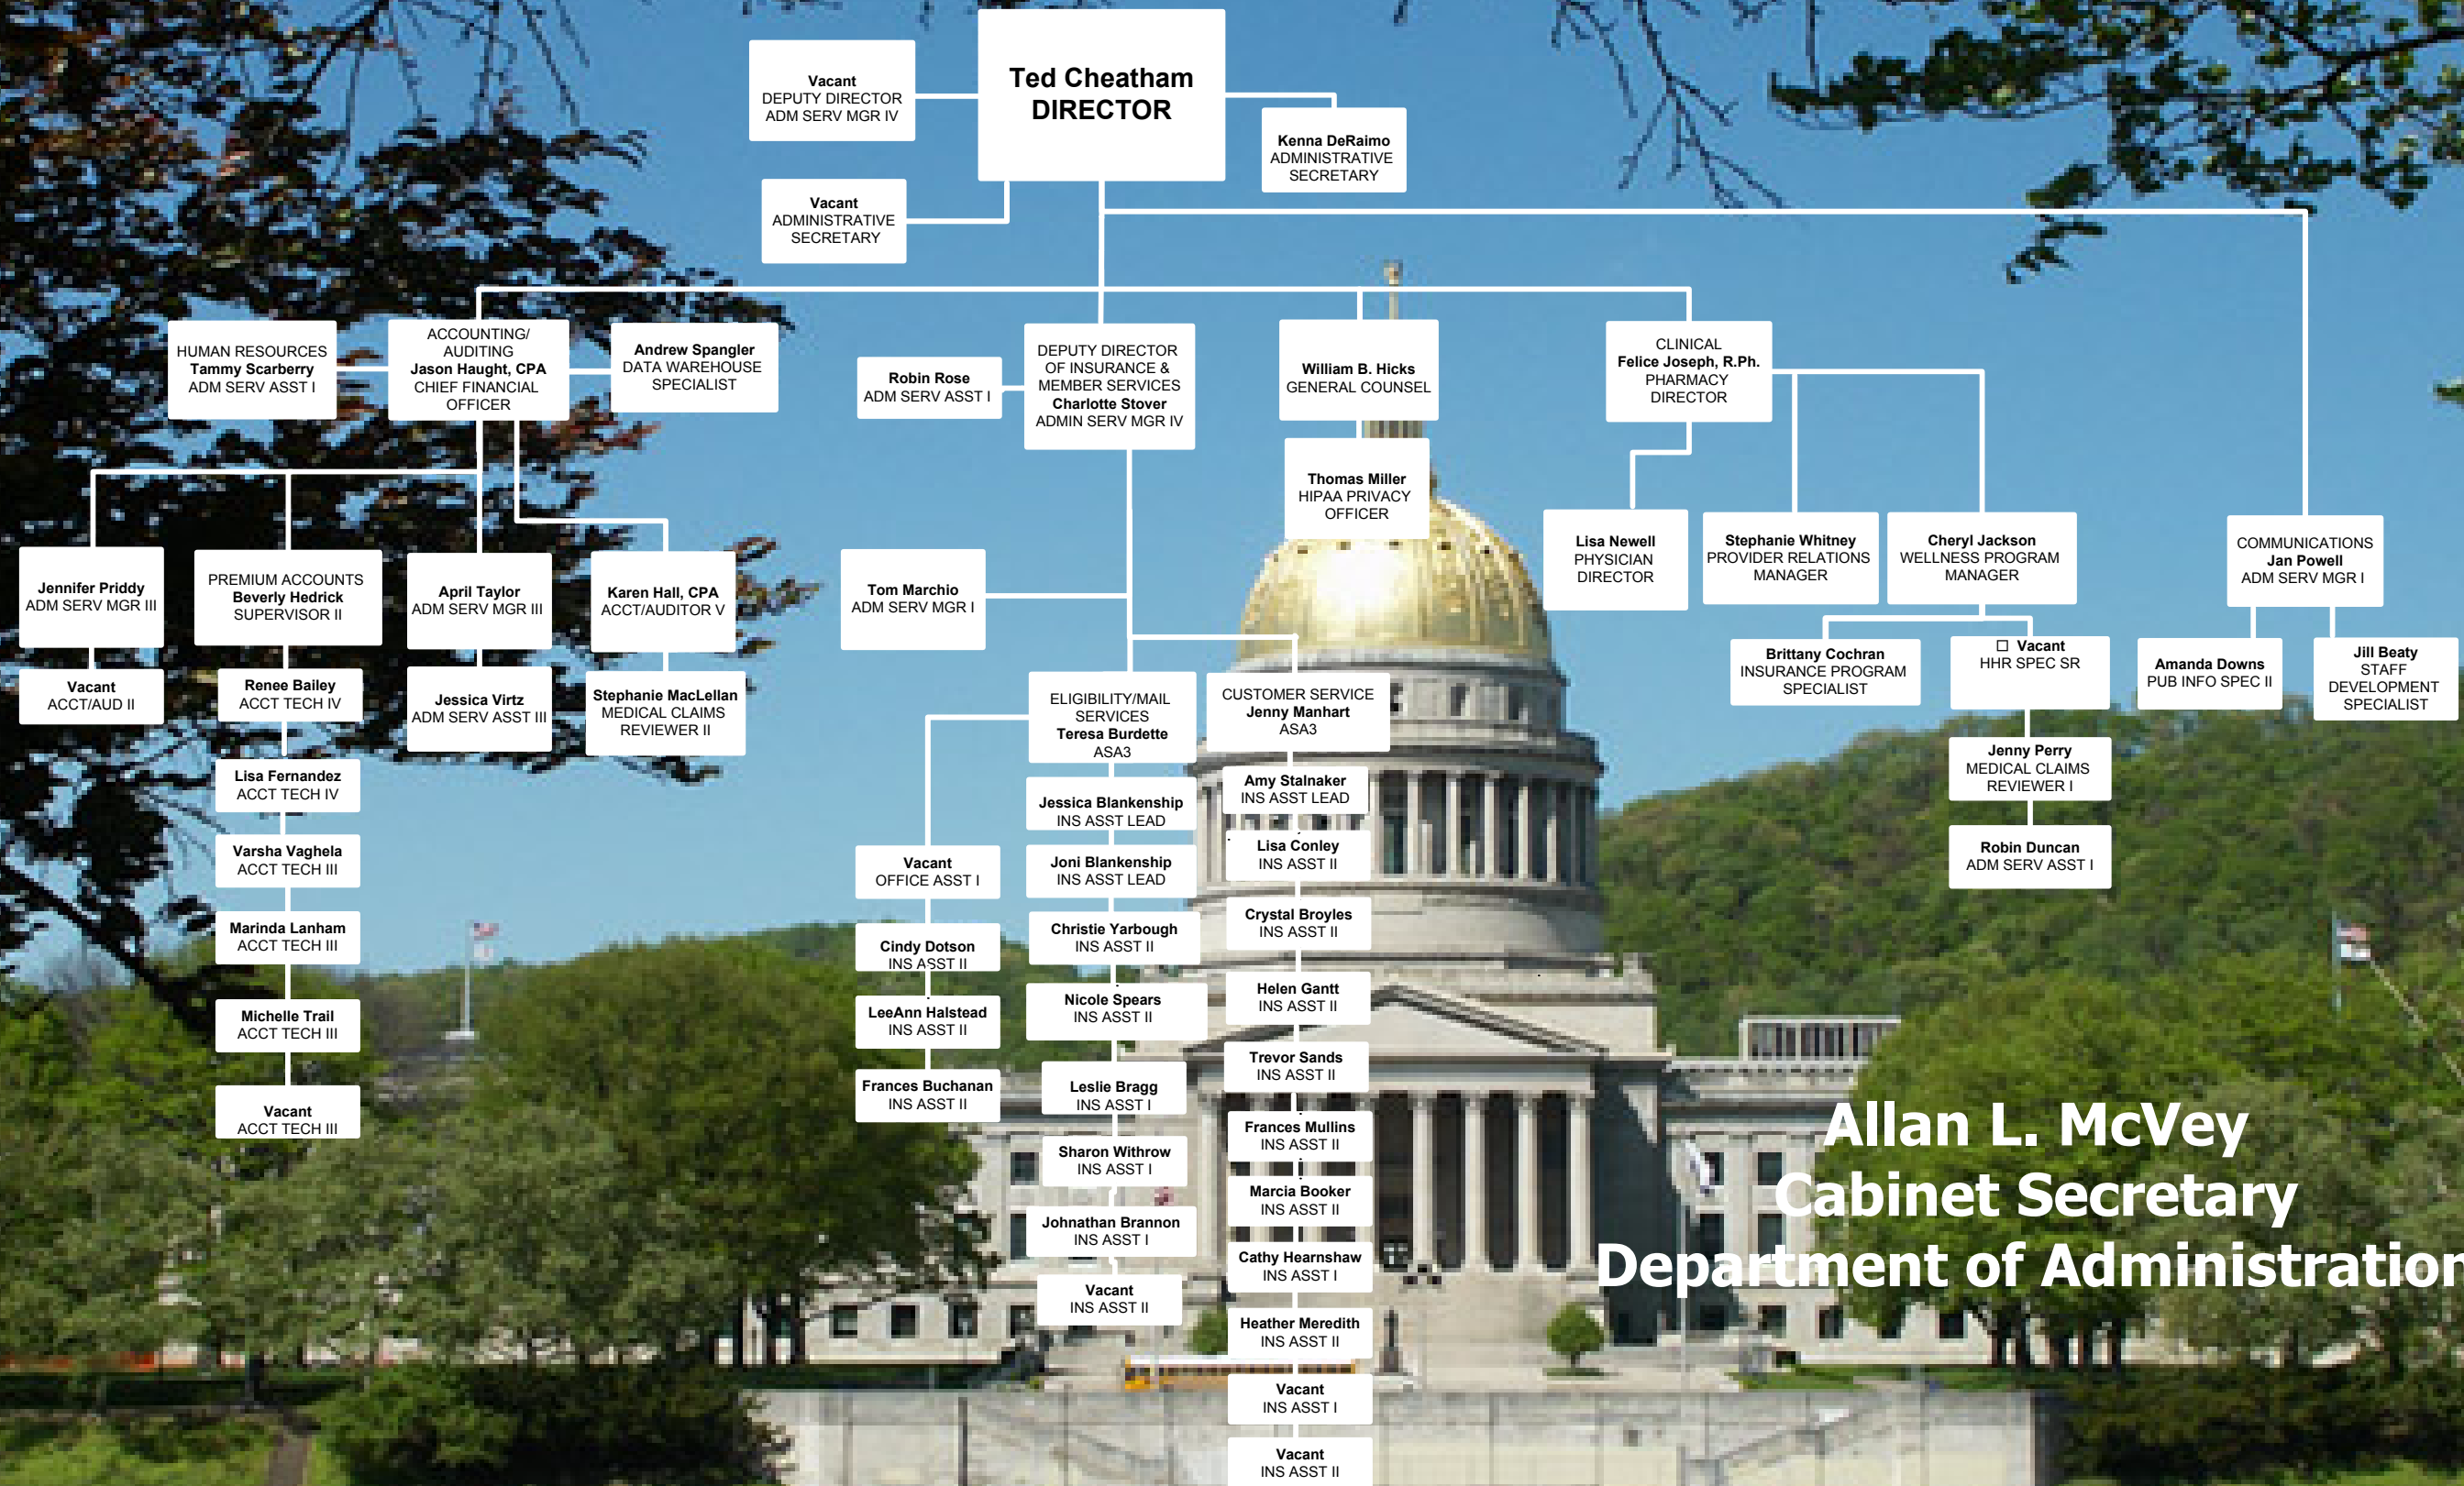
Ted Cheatham
DIRECTOR

Vacant
DEPUTY DIRECTOR
ADM SERV MGR IV

Kenna DeRaimo
ADMINISTRATIVE SECRETARY

Vacant
ADMINISTRATIVE SECRETARY

HUMAN RESOURCES
Tammy Scarberry
ADM SERV ASST I

ACCOUNTING/ AUDITING
Jason Haught, CPA
CHIEF FINANCIAL OFFICER

Andrew Spangler
DATA WAREHOUSE SPECIALIST

Robin Rose
ADM SERV ASST I

DEPUTY DIRECTOR OF INSURANCE & MEMBER SERVICES
Charlotte Stover
ADMIN SERV MGR IV

William B. Hicks
GENERAL COUNSEL

Thomas Miller
HIPAA PRIVACY OFFICER

CLINICAL
Felice Joseph, R.Ph.
PHARMACY DIRECTOR

Lisa Newell
PHYSICIAN DIRECTOR

Stephanie Whitney
PROVIDER RELATIONS MANAGER

Cheryl Jackson
WELLNESS PROGRAM MANAGER

COMMUNICATIONS
Jan Powell
ADM SERV MGR I

Jennifer Priddy
ADM SERV MGR III

PREMIUM ACCOUNTS
Beverly Hedrick
SUPERVISOR II

April Taylor
ADM SERV MGR III

Karen Hall, CPA
ACCT/AUDITOR V

Tom Marchio
ADM SERV MGR I

Brittany Cochran
INSURANCE PROGRAM SPECIALIST

Vacant
HHR SPEC SR

Amanda Downs
PUB INFO SPEC II

Jill Beaty
STAFF DEVELOPMENT SPECIALIST

Vacant
ACCT/AUD II

Renee Bailey
ACCT TECH IV

Jessica Virtz
ADM SERV ASST III

Stephanie MacLellan
MEDICAL CLAIMS REVIEWER II

ELIGIBILITY/MAIL SERVICES
Teresa Burdette
ASA3

CUSTOMER SERVICE
Jenny Manhart
ASA3

Jenny Perry
MEDICAL CLAIMS REVIEWER I

Lisa Fernandez
ACCT TECH IV

Amy Stalnaker
INS ASST LEAD

Jessica Blankenship
INS ASST LEAD

Robin Duncan
ADM SERV ASST I

Varsha Vaghela
ACCT TECH III

Lisa Conley
INS ASST II

Vacant
OFFICE ASST I

Joni Blankenship
INS ASST LEAD

Marinda Lanham
ACCT TECH III

Crystal Broyles
INS ASST II

Cindy Dotson
INS ASST II

Christie Yarbough
INS ASST II

Helen Gantt
INS ASST II

Michelle Trail
ACCT TECH III

LeeAnn Halstead
INS ASST II

Nicole Spears
INS ASST II

Trevor Sands
INS ASST II

Vacant
ACCT TECH III

Frances Buchanan
INS ASST II

Leslie Bragg
INS ASST I

Frances Mullins
INS ASST II

Sharon Withrow
INS ASST I

Marcia Booker
INS ASST II

Johnathan Brannon
INS ASST I

Cathy Hearnshaw
INS ASST I

Vacant
INS ASST II

Heather Meredith
INS ASST II

Vacant
INS ASST I

Vacant
INS ASST II

Allan L. McVey
Cabinet Secretary
Department of Administration